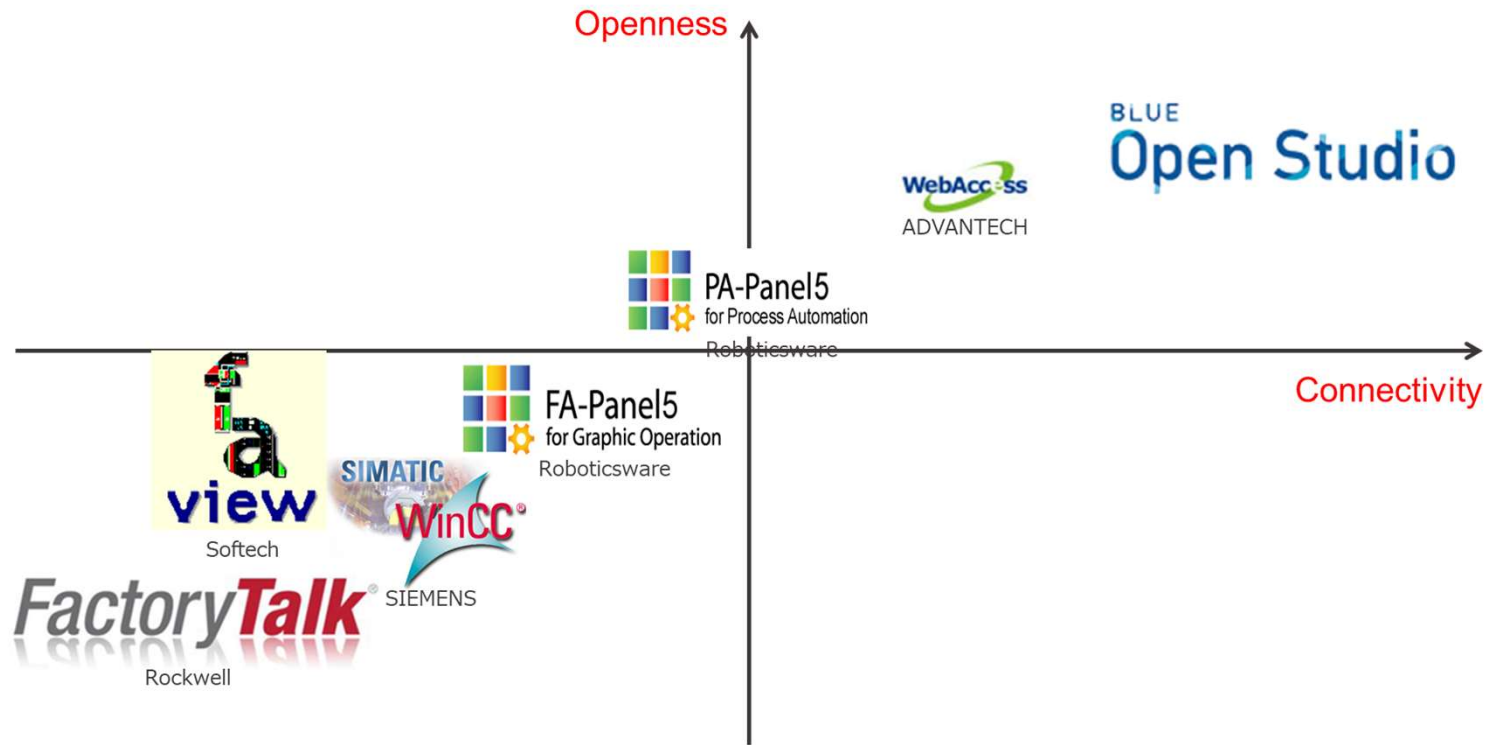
Openness

BLUE
Open Studio

WebAccess
ADVANTECH

PA-Panel5
for Process Automation
Roboticsware

Connectivity

fa
view
Softech

FA-Panel5
for Graphic Operation
Roboticsware

SIMATIC
WinCC®
SIEMENS

FactoryTalk®
Rockwell